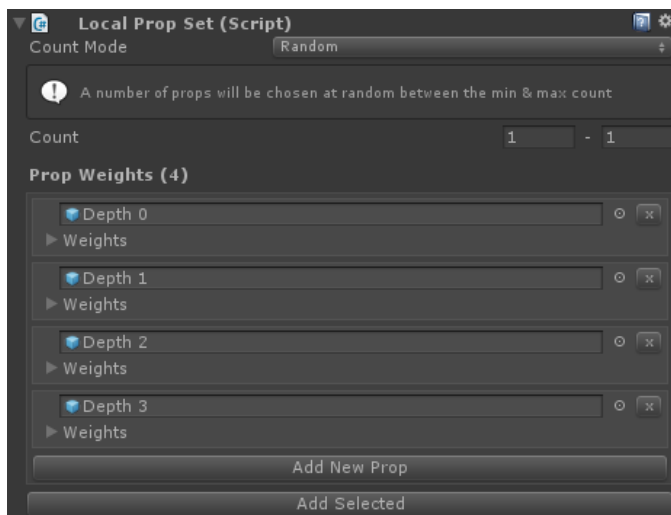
Local Prop Set (Script)
Count Mode Random

A number of props will be chosen at random between the min & max count

Count 1 - 1

Prop Weights (4)

Depth 0
Weights

Depth 1
Weights

Depth 2
Weights

Depth 3
Weights

Add New Prop

Add Selected